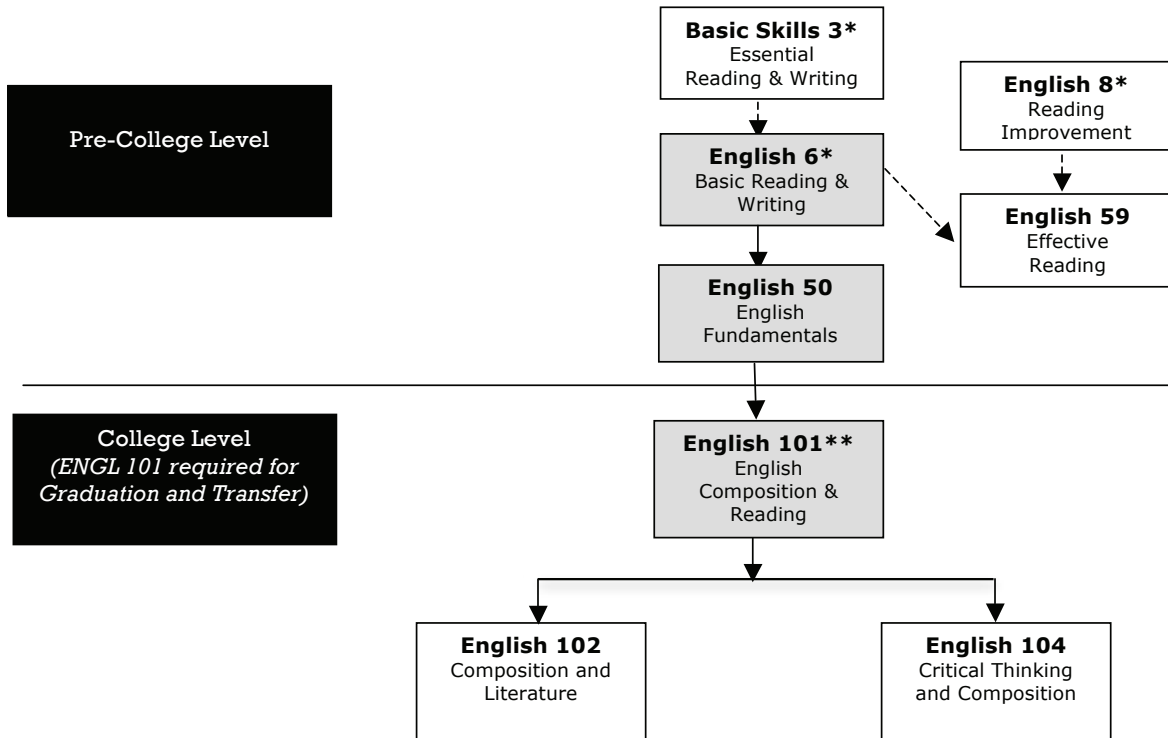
Pre-College Level

**Basic Skills 3***
Essential Reading & Writing

**English 8***
Reading Improvement

**English 6***
Basic Reading & Writing

**English 59**
Effective Reading

**English 50**
English Fundamentals

College Level
*(ENGL 101 required for Graduation and Transfer)*

**English 101****
English Composition & Reading

**English 102**
Composition and Literature

**English 104**
Critical Thinking and Composition